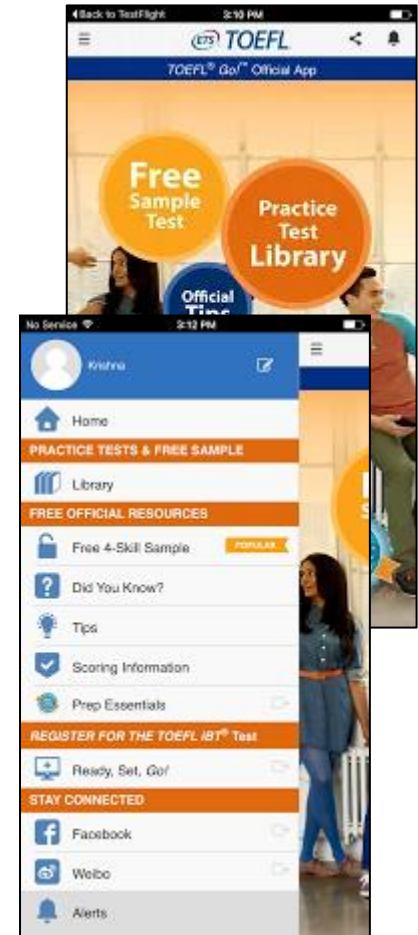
◂Back to TestFlight 3:10 PM

ETS TOEFL

TOEFL® Go!™ Official App

Free Sample Test

Practice Test Library

Official Tips

No Service 3:12 PM

Krishna

Home

PRACTICE TESTS & FREE SAMPLE

Library

FREE OFFICIAL RESOURCES

Free 4-Skill Sample POPULAR

Did You Know?

Tips

Scoring Information

Prep Essentials

REGISTER FOR THE TOEFL iBT® Test

Ready, Set, Go!

STAY CONNECTED

Facebook

Weibo

Alerts